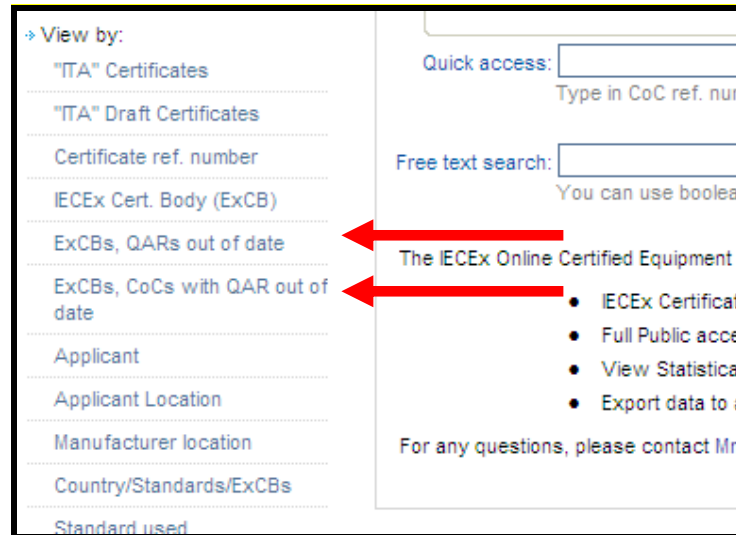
View by:

"ITA" Certificates

"ITA" Draft Certificates

Certificate ref. number

IECEx Cert. Body (ExCB)

ExCBs, QARs out of date

ExCBs, CoCs with QAR out of date

Applicant

Applicant Location

Manufacturer location

Country/Standards/ExCBs

Standard used

Quick access:

Type in CoC ref. nu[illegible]

Free text search:

You can use boolea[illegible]

The IECEx Online Certified Equipment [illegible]

- IECEx Certifica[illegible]
- Full Public acce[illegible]
- View Statistica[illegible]
- Export data to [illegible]

For any questions, please contact Mr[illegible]